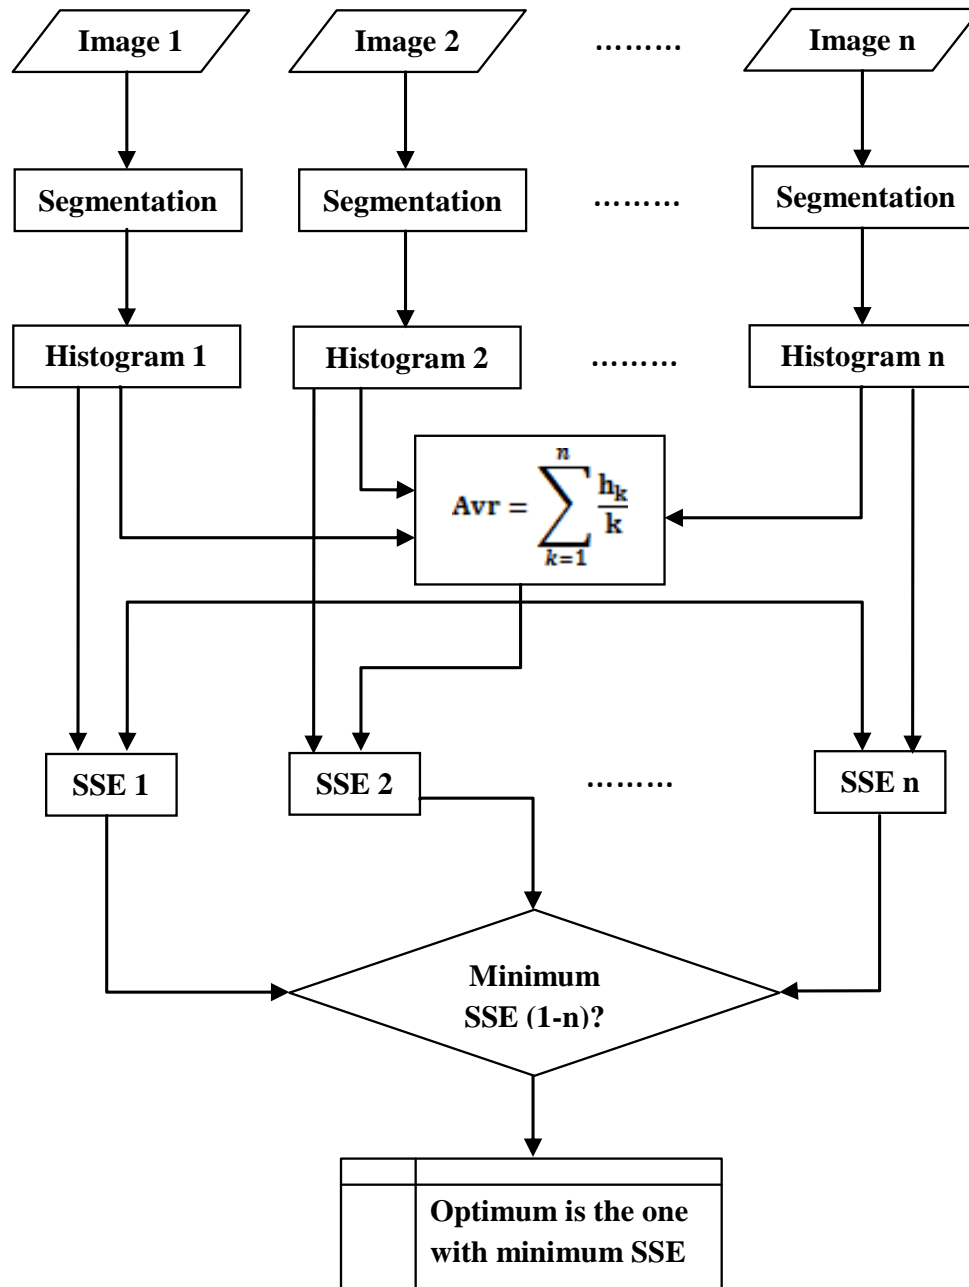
Image 1

Image 2

………

Image n

Segmentation

Segmentation

………

Segmentation

Histogram 1

Histogram 2

………

Histogram n

$\mathbf{Avr} = \sum_{k=1}^{n} \frac{\mathbf{h_k}}{\mathbf{k}}$

SSE 1

SSE 2

………

SSE n

Minimum SSE (1-n)?

Optimum is the one with minimum SSE